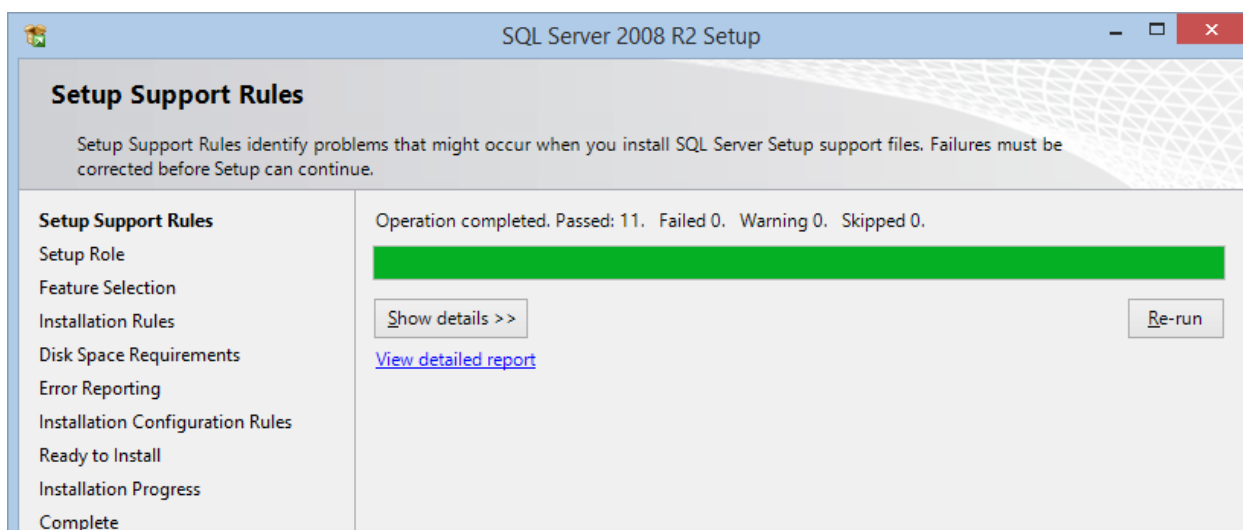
SQL Server 2008 R2 Setup

Setup Support Rules

Setup Support Rules identify problems that might occur when you install SQL Server Setup support files. Failures must be corrected before Setup can continue.

Setup Support Rules
Setup Role
Feature Selection
Installation Rules
Disk Space Requirements
Error Reporting
Installation Configuration Rules
Ready to Install
Installation Progress
Complete

Operation completed. Passed: 11. Failed 0. Warning 0. Skipped 0.

Show details >>

Re-run

View detailed report